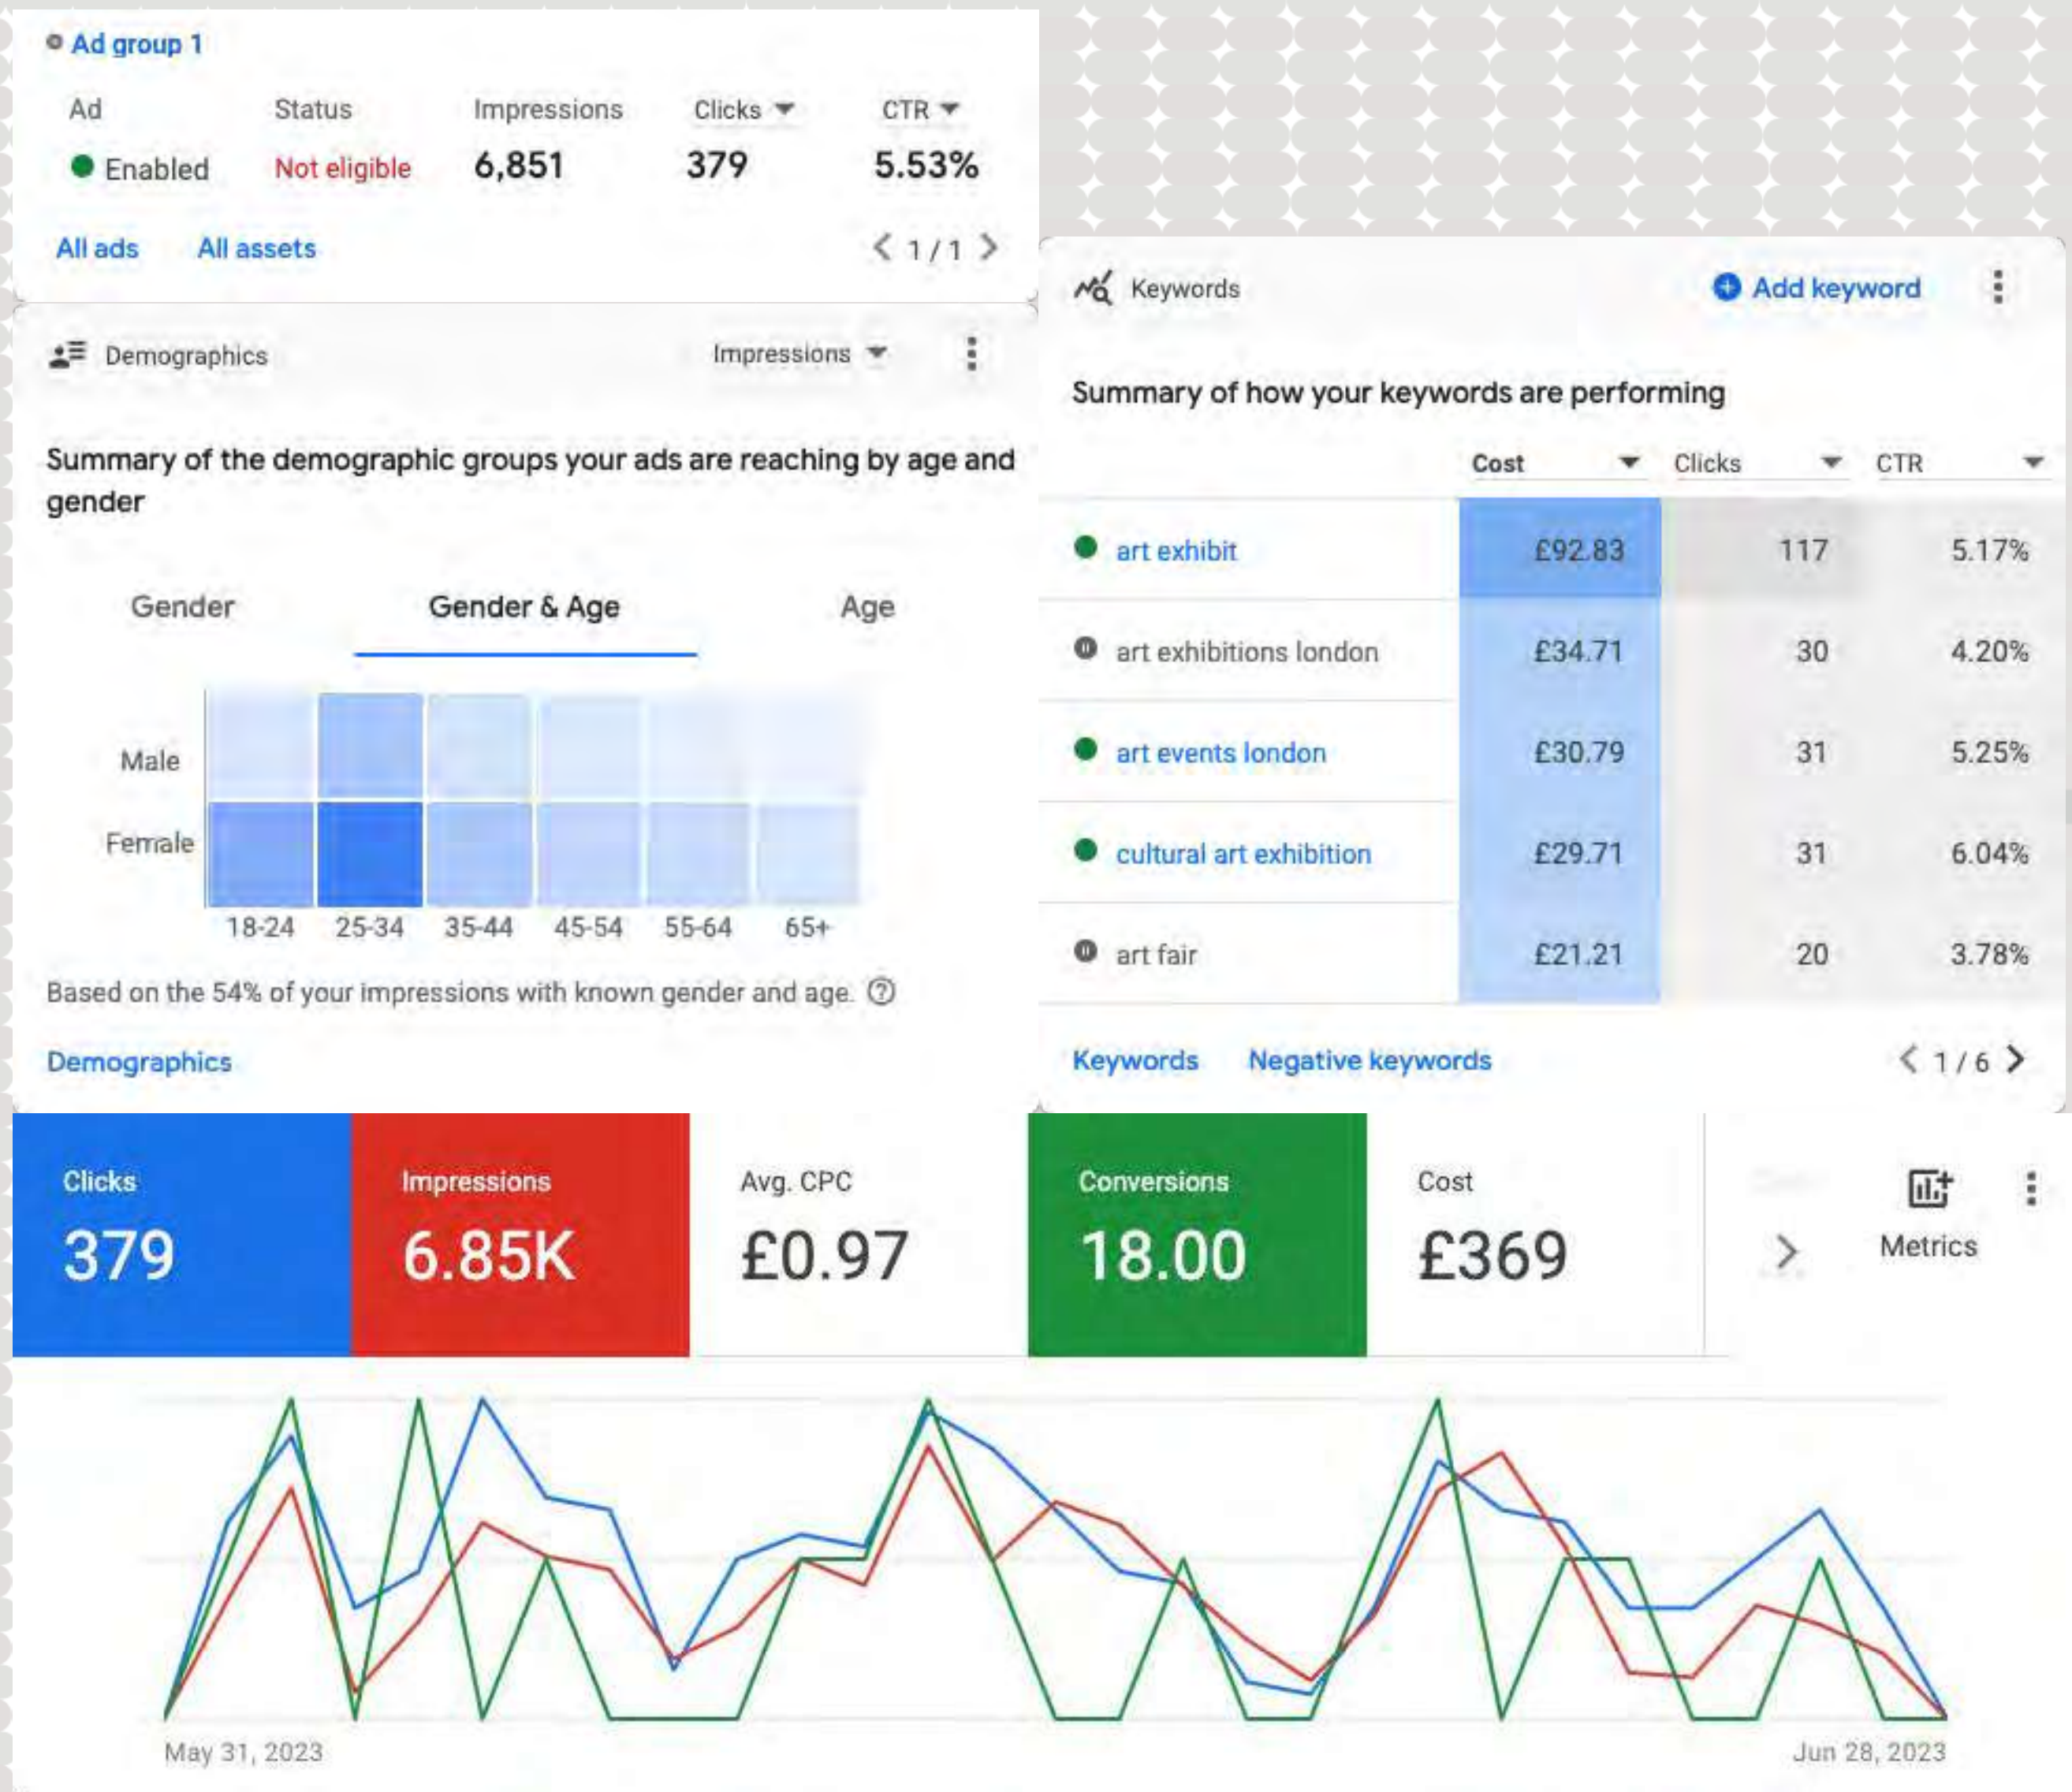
Ad group 1

| Ad | Status | Impressions | Clicks | CTR |
|---|---|---|---|---|
| Enabled | Not eligible | 6,851 | 379 | 5.53% |

All ads All assets 1 / 1

Demographics Impressions

Summary of the demographic groups your ads are reaching by age and gender

Gender Gender & Age Age

Male
Female
18-24 25-34 35-44 45-54 55-64 65+

Based on the 54% of your impressions with known gender and age.

Demographics

Keywords Add keyword

Summary of how your keywords are performing

| | Cost | Clicks | CTR |
|---|---|---|---|
| art exhibit | £92.83 | 117 | 5.17% |
| art exhibitions london | £34.71 | 30 | 4.20% |
| art events london | £30.79 | 31 | 5.25% |
| cultural art exhibition | £29.71 | 31 | 6.04% |
| art fair | £21.21 | 20 | 3.78% |

Keywords Negative keywords 1 / 6

Clicks 379
Impressions 6.85K
Avg. CPC £0.97
Conversions 18.00
Cost £369
Metrics

May 31, 2023
Jun 28, 2023